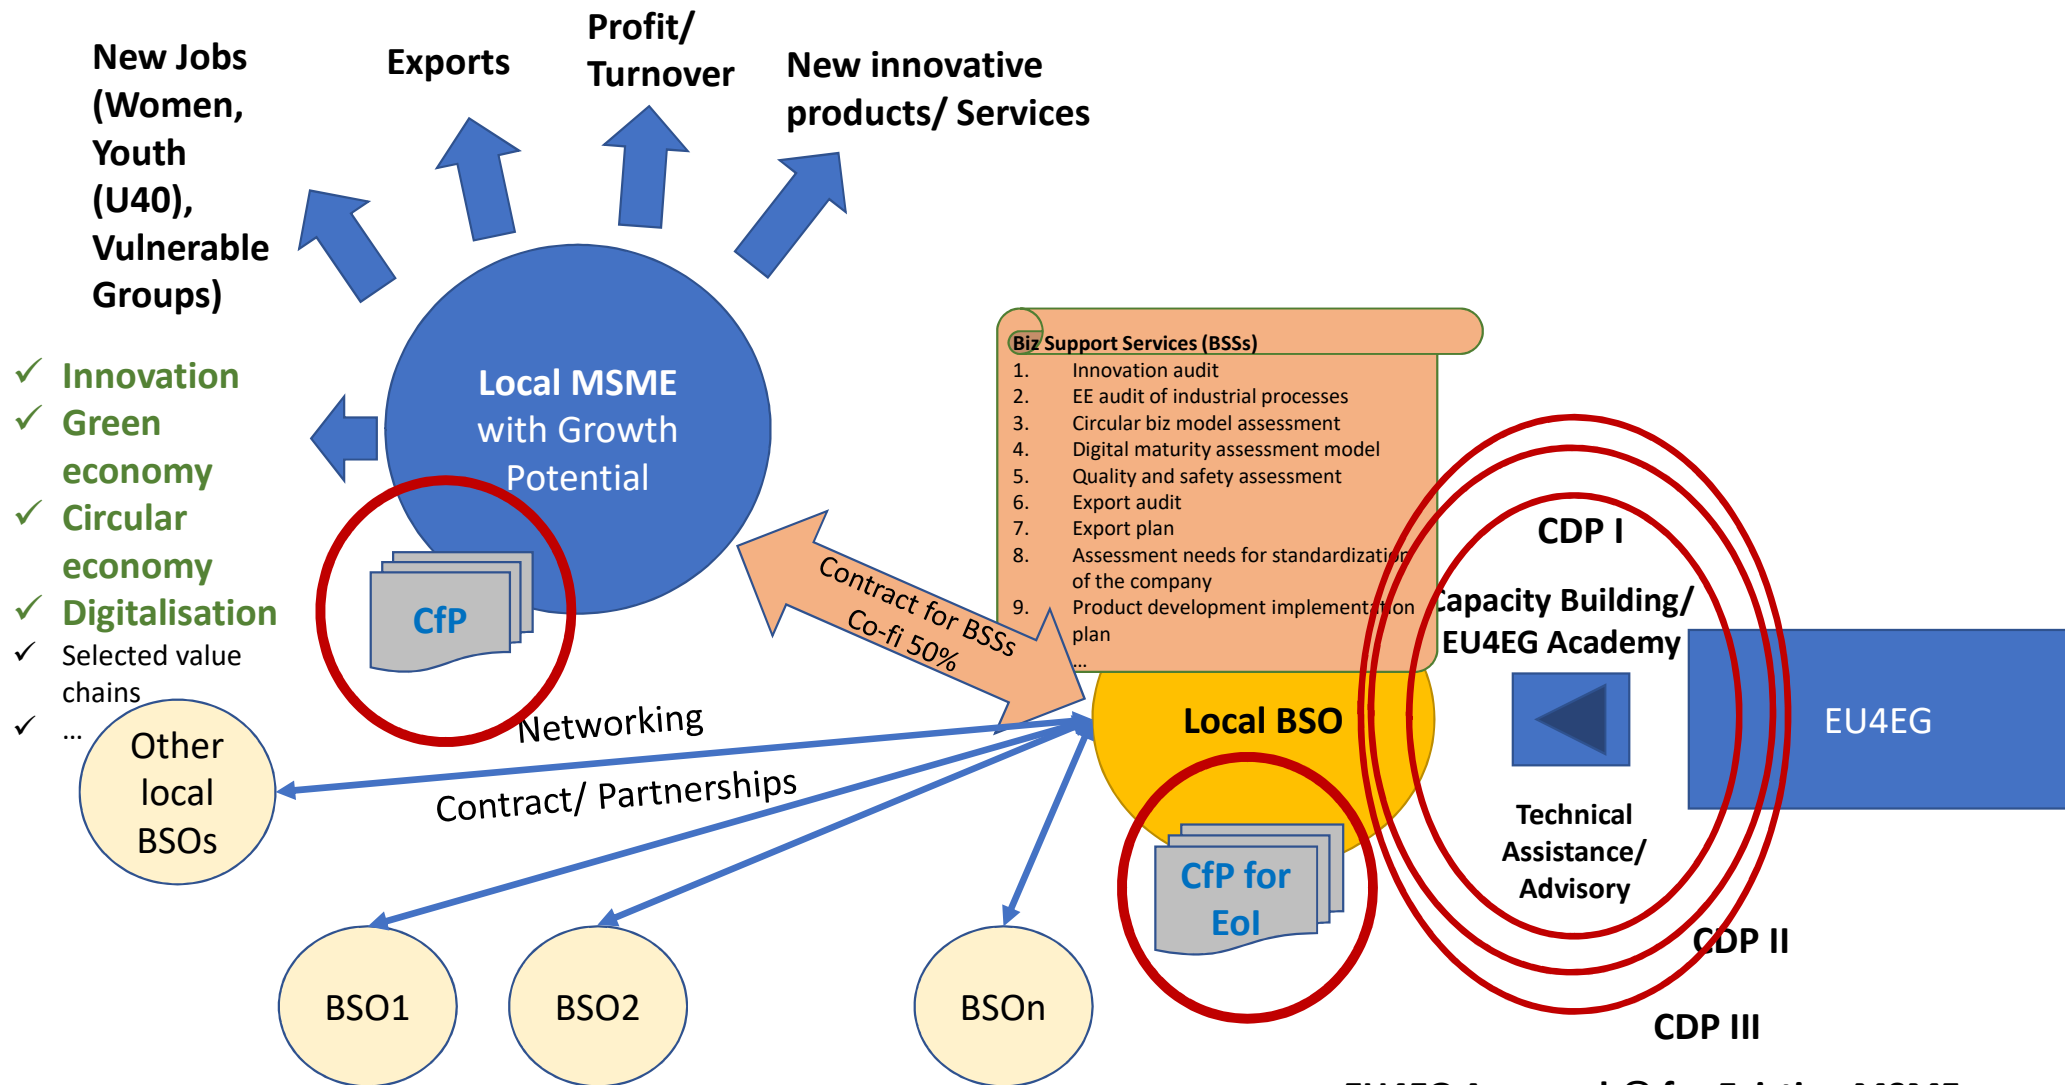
New Jobs (Women, Youth (U40), Vulnerable Groups)

Exports

Profit/ Turnover

New innovative products/ Services

✓ Innovation
✓ Green economy
✓ Circular economy
✓ Digitalisation
✓ Selected value chains
✓ …

Local MSME with Growth Potential

CfP

Biz Support Services (BSSs)
1. Innovation audit
2. EE audit of industrial processes
3. Circular biz model assessment
4. Digital maturity assessment model
5. Quality and safety assessment
6. Export audit
7. Export plan
8. Assessment needs for standardization of the company
9. Product development implementation plan
…

Contract for BSSs
Co-fi 50%

CDP I
Capacity Building/ EU4EG Academy

Technical Assistance/ Advisory

CDP II

CDP III

EU4EG

Local BSO

CfP for EoI

Networking

Contract/ Partnerships

Other local BSOs

BSO1

BSO2

BSOn

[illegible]